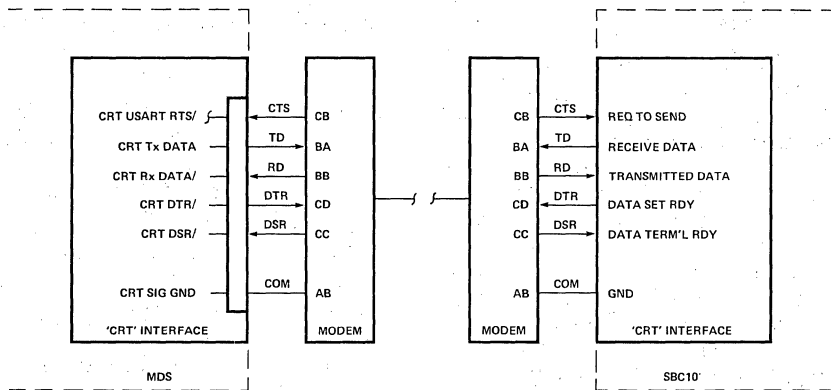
CRT USART RTS/
CRT Tx DATA
CRT Rx DATA/
CRT DTR/
CRT DSR/
CRT SIG GND
'CRT' INTERFACE

CTS
TD
RD
DTR
DSR
COM

CB
BA
BB
CD
CC
AB
MODEM

MDS

MODEM
CB
BA
BB
CD
CC
AB

CTS
TD
RD
DTR
DSR
COM

REQ TO SEND
RECEIVE DATA
TRANSMITTED DATA
DATA SET RDY
DATA TERM'L RDY
GND
'CRT' INTERFACE

SBC10